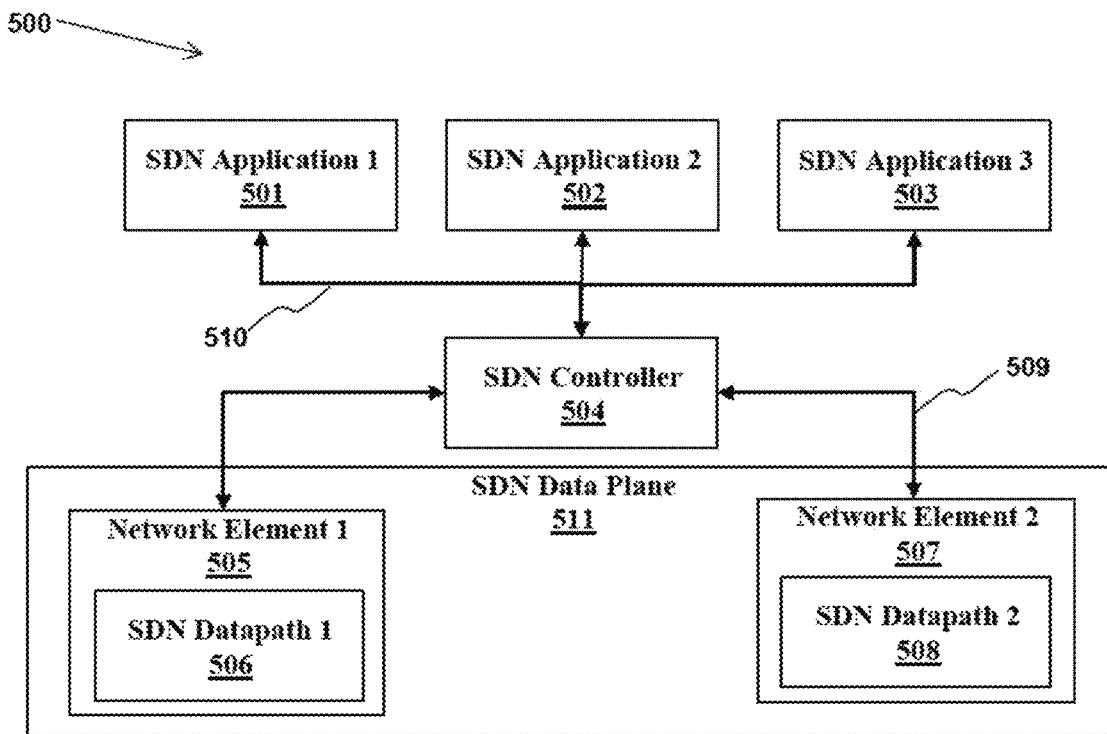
500

SDN Application 1
501

SDN Application 2
502

SDN Application 3
503

510

SDN Controller
504

509

SDN Data Plane
511

Network Element 1
505

SDN Datapath 1
506

Network Element 2
507

SDN Datapath 2
508